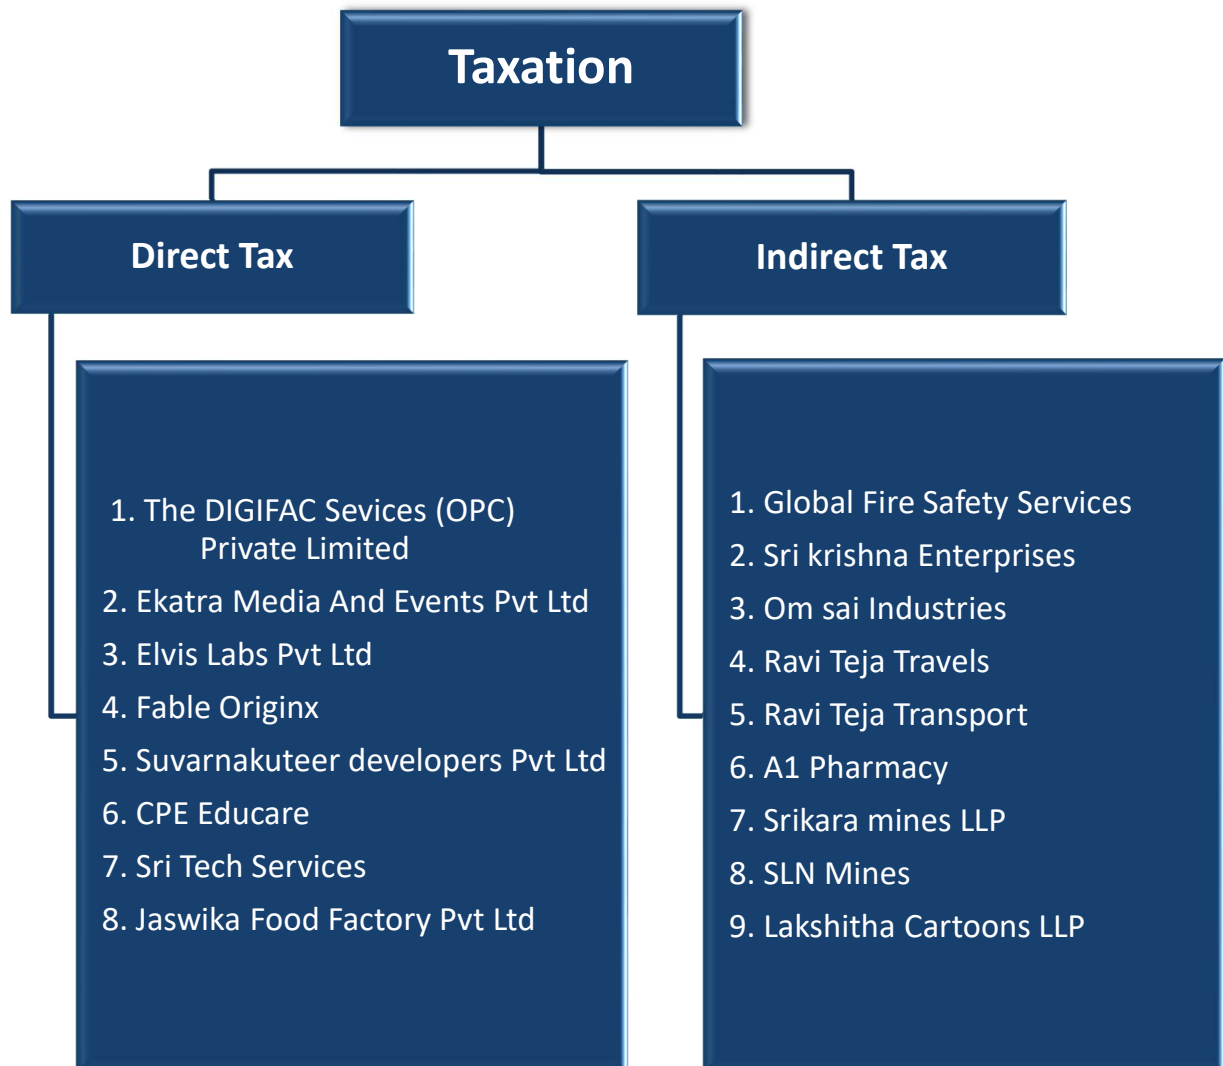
Taxation

Direct Tax

1. The DIGIFAC Services (OPC) Private Limited
2. Ekatra Media And Events Pvt Ltd
3. Elvis Labs Pvt Ltd
4. Fable Originx
5. Suvarnakuteer developers Pvt Ltd
6. CPE Educare
7. Sri Tech Services
8. Jaswika Food Factory Pvt Ltd

Indirect Tax

1. Global Fire Safety Services
2. Sri krishna Enterprises
3. Om sai Industries
4. Ravi Teja Travels
5. Ravi Teja Transport
6. A1 Pharmacy
7. Srikara mines LLP
8. SLN Mines
9. Lakshitha Cartoons LLP